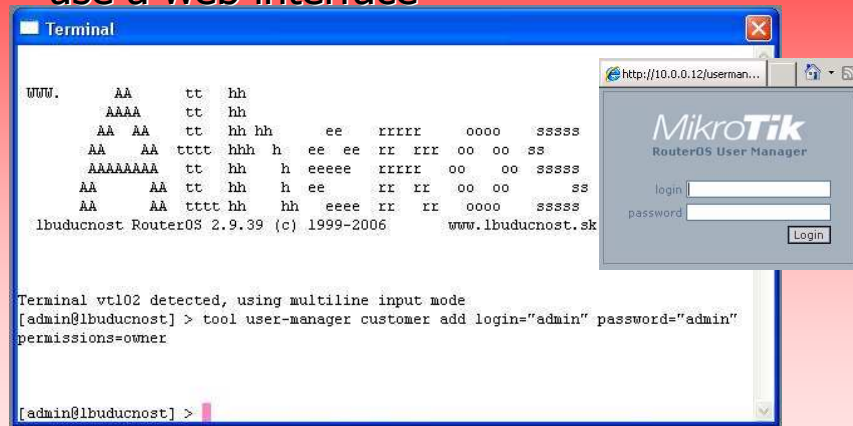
use a web interface

Terminal

www. AA tt hh
AAAA tt hh
AA AA tt hh hh ee rrrrr oooo sssss
AA AA tttt hhh h ee ee rr rrr oo oo ss
AAAAAAAA tt hh h eeeee rrrrr oo oo sssss
AA AA tt hh h ee rr rr oo oo ss
AA AA tttt hh hh eeee rr rr oooo sssss
lbuducnost RouterOS 2.9.39 (c) 1999-2006 www.lbuducnost.sk

Terminal vt102 detected, using multiline input mode
[admin@lbuducnost] > tool user-manager customer add login="admin" password="admin" permissions=owner

[admin@lbuducnost] >

http://10.0.0.12/userman...

MikroTik
RouterOS User Manager
login
password
Login